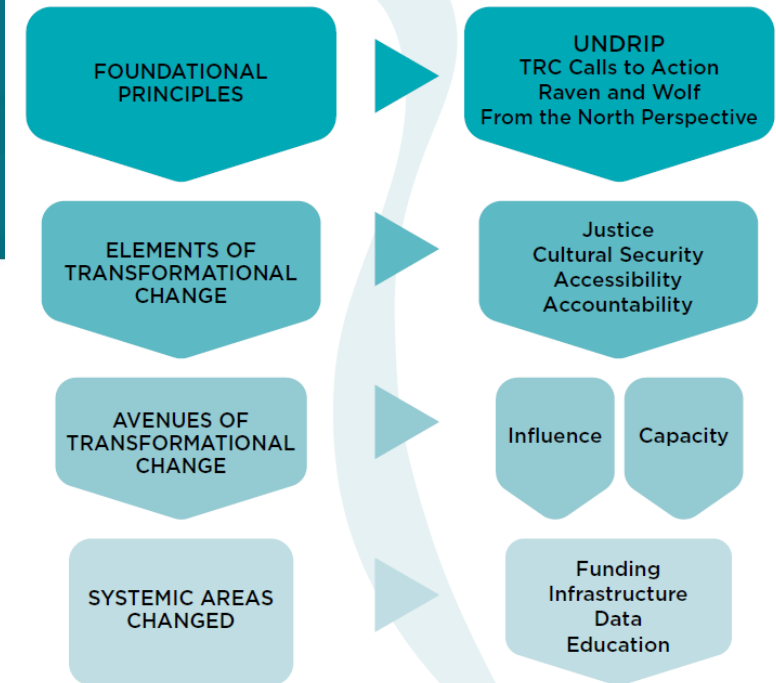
FOUNDATIONAL PRINCIPLES

UNDRIP
TRC Calls to Action
Raven and Wolf
From the North Perspective

ELEMENTS OF TRANSFORMATIONAL CHANGE

Justice
Cultural Security
Accessibility
Accountability

AVENUES OF TRANSFORMATIONAL CHANGE

Influence

Capacity

SYSTEMIC AREAS CHANGED

Funding
Infrastructure
Data
Education